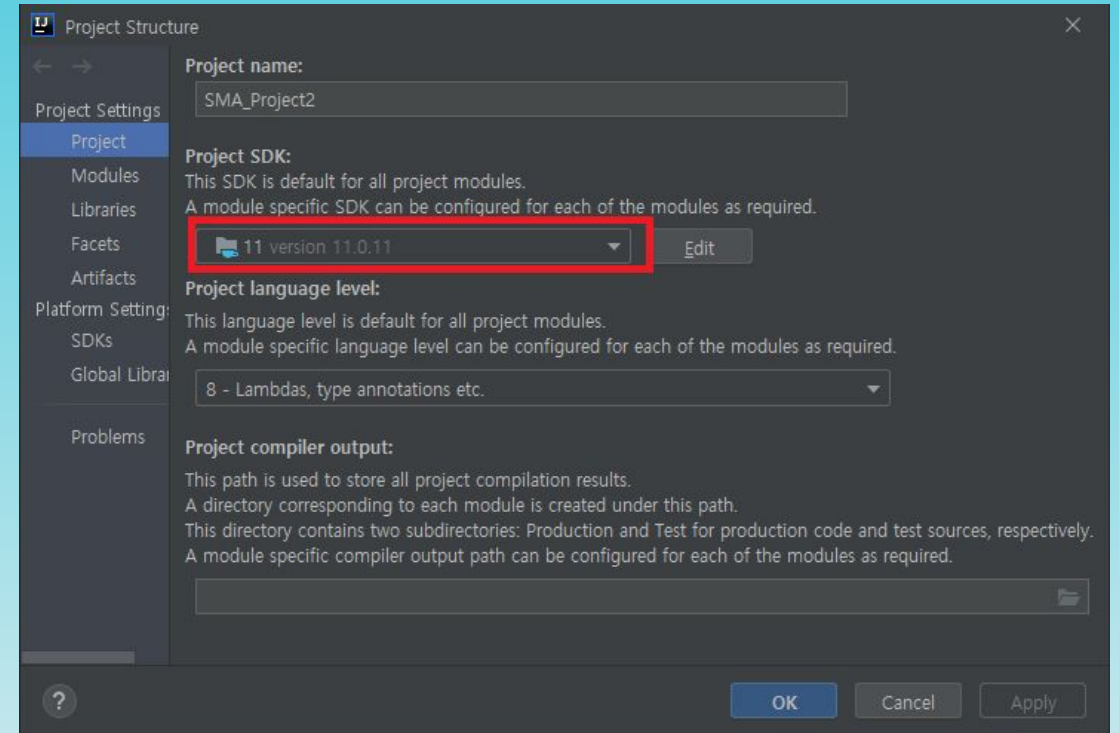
Project Structure

Project Settings
Project
Modules
Libraries
Facets
Artifacts
Platform Setting:
SDKs
Global Librar

Problems

Project name:
SMA_Project2

Project SDK:
This SDK is default for all project modules.
A module specific SDK can be configured for each of the modules as required.

11 version 11.0.11
Edit

Project language level:
This language level is default for all project modules.
A module specific language level can be configured for each of the modules as required.

8 - Lambdas, type annotations etc.

Project compiler output:
This path is used to store all project compilation results.
A directory corresponding to each module is created under this path.
This directory contains two subdirectories: Production and Test for production code and test sources, respectively.
A module specific compiler output path can be configured for each of the modules as required.

?
OK
Cancel
Apply